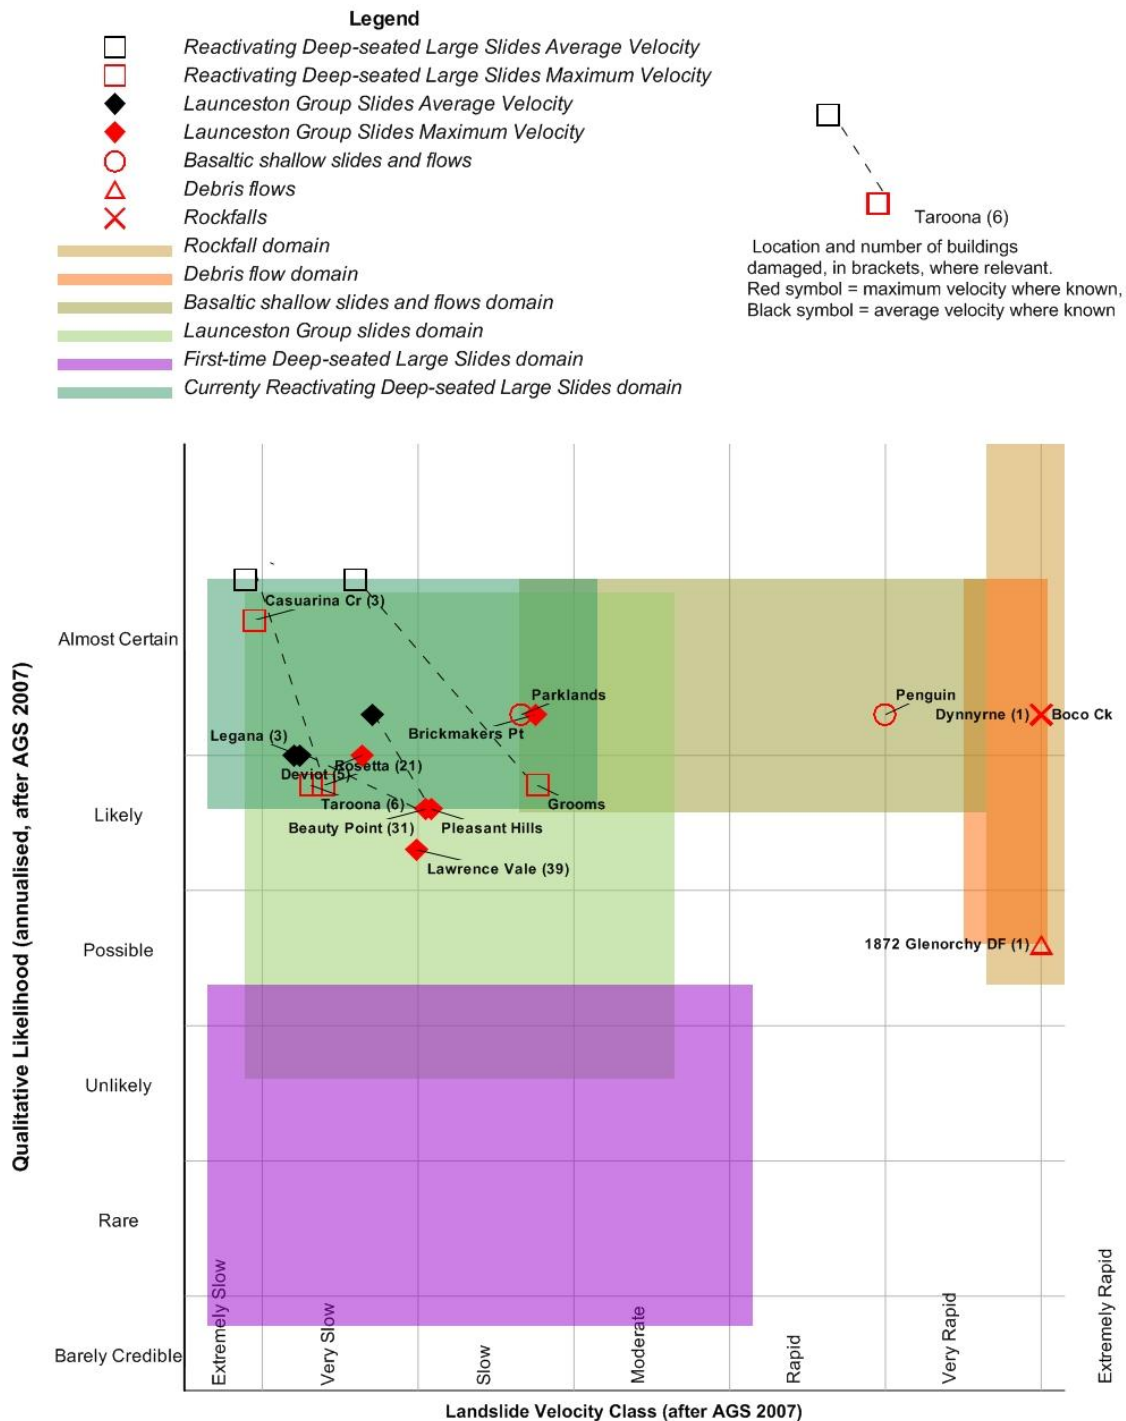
Legend
Reactivating Deep-seated Large Slides Average Velocity
Reactivating Deep-seated Large Slides Maximum Velocity
Launceston Group Slides Average Velocity
Launceston Group Slides Maximum Velocity
Basaltic shallow slides and flows
Debris flows
Rockfalls
Rockfall domain
Debris flow domain
Basaltic shallow slides and flows domain
Launceston Group slides domain
First-time Deep-seated Large Slides domain
Currenty Reactivating Deep-seated Large Slides domain

Taroona (6)
Location and number of buildings damaged, in brackets, where relevant.
Red symbol = maximum velocity where known,
Black symbol = average velocity where known

Qualitative Likelihood (annualised, after AGS 2007)
Almost Certain
Likely
Possible
Unlikely
Rare
Barely Credible

Casuarina Cr (3)
Parklands
Penguin
Dynnyrne (1)
Boco Ck
Brickmakers Pt
Legana (3)
Rosetta (21)
Deviot (5)
Taroona (6)
Grooms
Beauty Point (31)
Pleasant Hills
Lawrence Vale (39)
1872 Glenorchy DF (1)

Extremely Slow
Very Slow
Slow
Moderate
Rapid
Very Rapid
Extremely Rapid
Landslide Velocity Class (after AGS 2007)